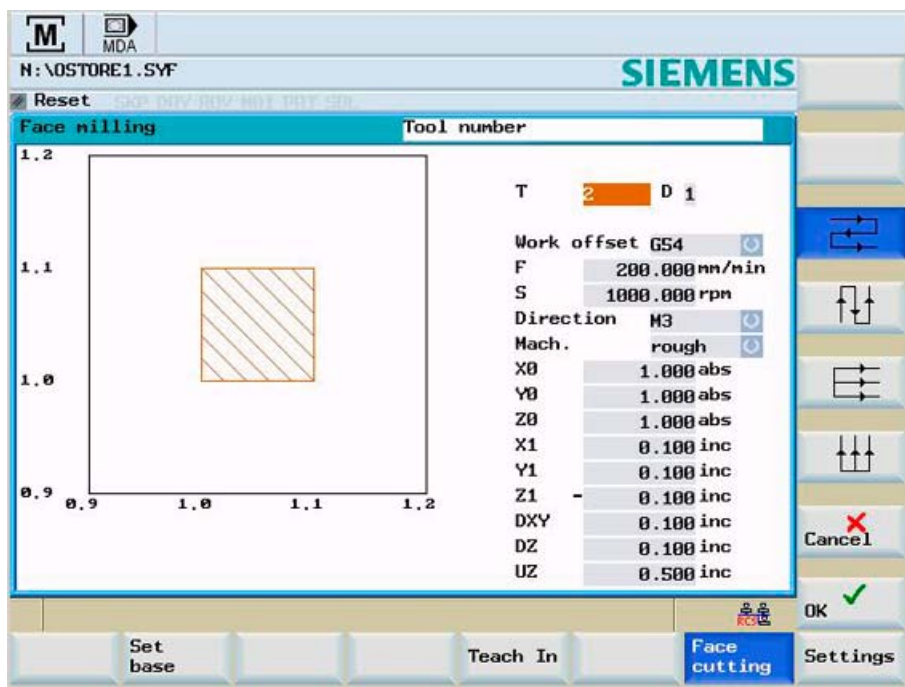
M MDA
N:\OSTORE1.SYF
SIEMENS
Reset SKP DRY ROV M01 PRT SBL
Face milling
Tool number

1.2
1.1
1.0
0.9
0.9 1.0 1.1 1.2

| | | |
|---|---|---|
| T | 2 | D 1 |
| Work offset | G54 | |
| F | 200.000 | mm/min |
| S | 1000.000 | rpm |
| Direction | M3 | |
| Mach. | rough | |
| X0 | 1.000 | abs |
| Y0 | 1.000 | abs |
| Z0 | 1.000 | abs |
| X1 | 0.100 | inc |
| Y1 | 0.100 | inc |
| Z1 | - 0.100 | inc |
| DXY | 0.100 | inc |
| DZ | 0.100 | inc |
| UZ | 0.500 | inc |

Cancel
OK
Set base
Teach In
Face cutting
Settings